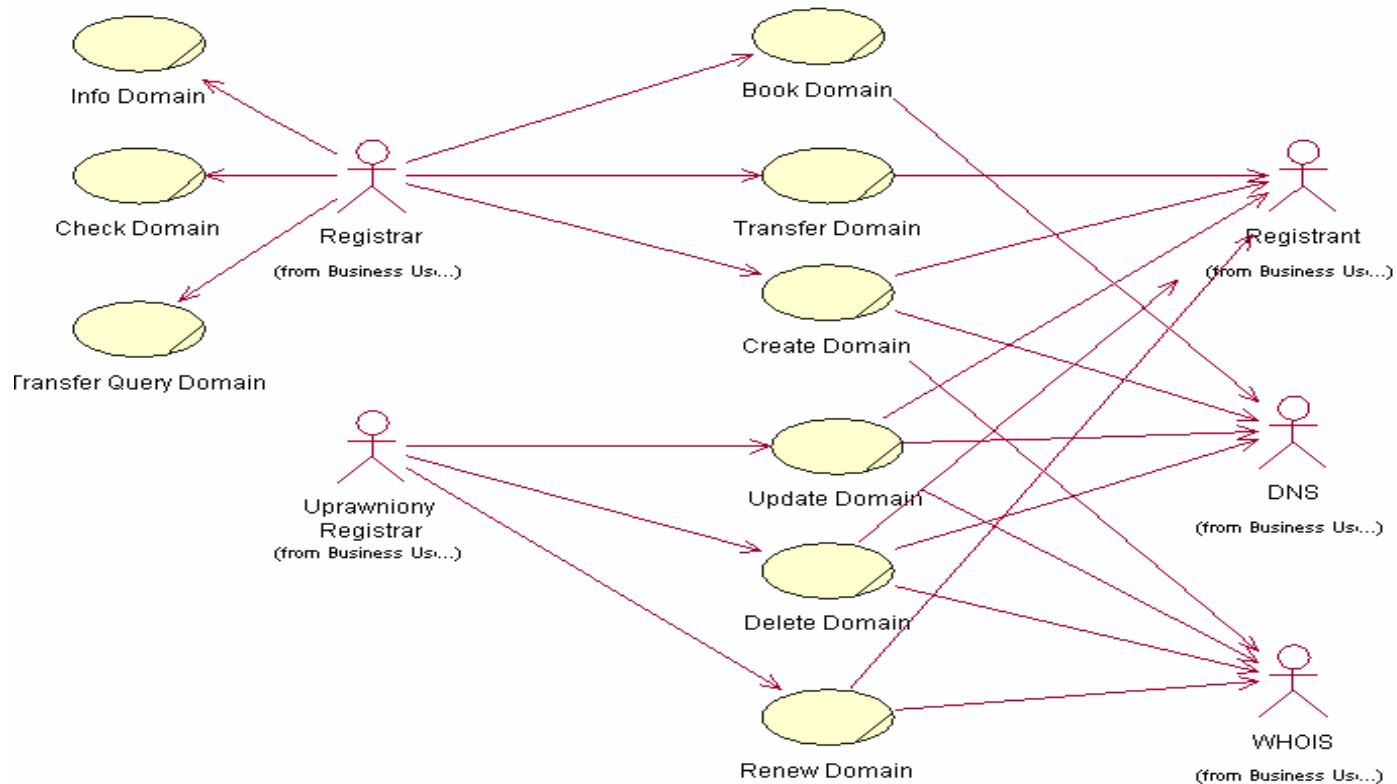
Info Domain

Check Domain

Transfer Query Domain

Registrar

(from Business Us...)

Book Domain

Transfer Domain

Create Domain

Registrant

(from Business Us...)

Uprawniony Registrar

(from Business Us...)

Update Domain

Delete Domain

Renew Domain

DNS

(from Business Us...)

WHOIS

(from Business Us...)